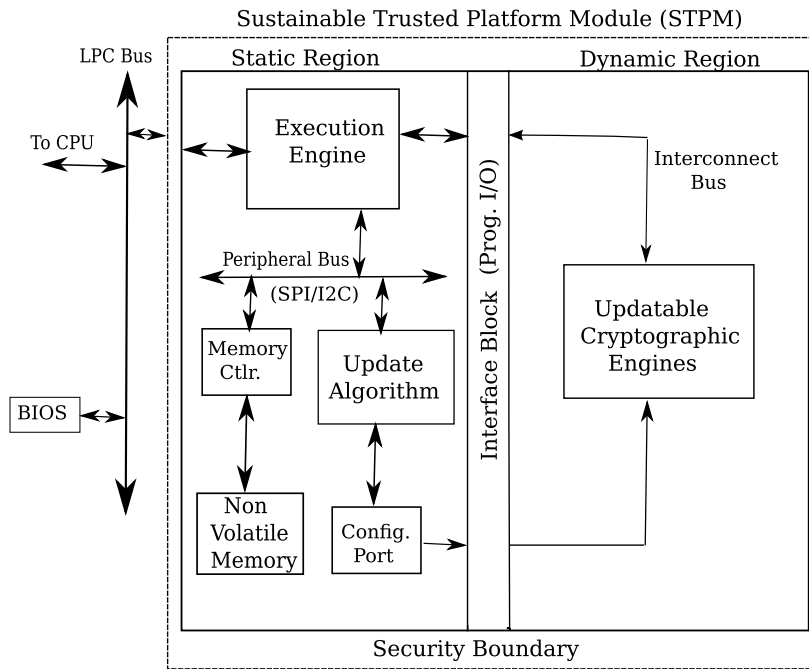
Sustainable Trusted Platform Module (STPM)

LPC Bus

Static Region

Dynamic Region

To CPU

Execution Engine

Interconnect Bus

Interface Block (Prog. I/O)

Peripheral Bus

(SPI/I2C)

Memory Ctlr.

Update Algorithm

Updatable Cryptographic Engines

BIOS

Non Volatile Memory

Config. Port

Security Boundary